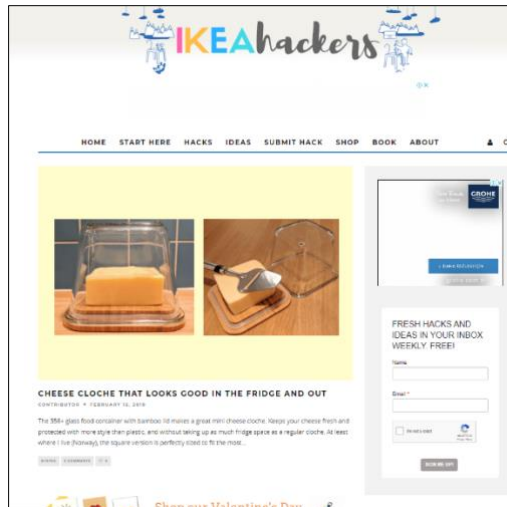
IKEAhackers

HOME START HERE HACKS IDEAS SUBMIT HACK SHOP BOOK ABOUT

GROHE

CHEESE CLOCHE THAT LOOKS GOOD IN THE FRIDGE AND OUT

CONTRIBUTOR • FEBRUARY 16, 2018

The 365+ glass food container with bamboo lid makes a great mini cheese cloche. Keeps your cheese fresh and protected with more style than plastic, and without taking up as much fridge space as a regular cloche. At least where I live (Norway), the square version is perfectly sized to fit the most...

FRESH HACKS AND IDEAS IN YOUR INBOX WEEKLY. FREE!

Name

Email *

I'm not a robot

SIGN ME UP

Shop our Valentine's Day